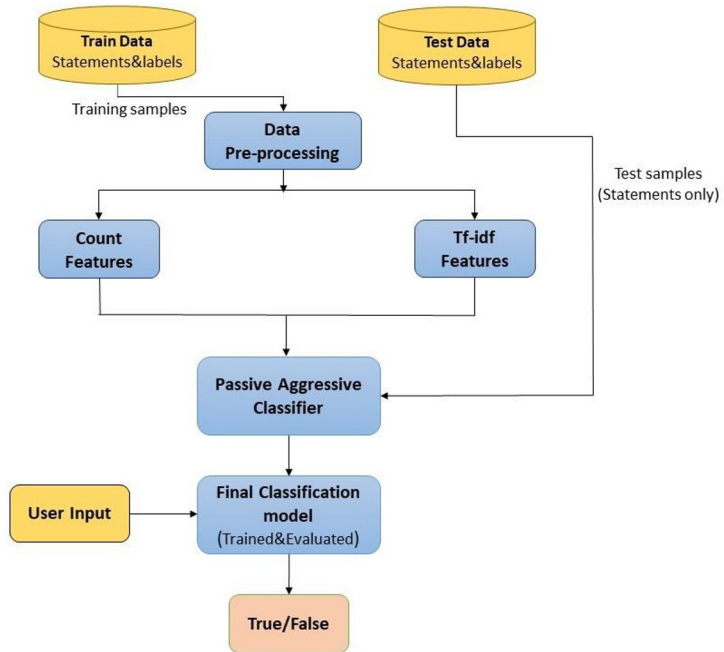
Train Data
Statements&labels

Test Data
Statements&labels

Training samples

Data
Pre-processing

Test samples
(Statements only)

Count
Features

Tf-idf
Features

Passive Aggressive
Classifier

User Input

Final Classification
model
(Trained&Evaluated)

True/False